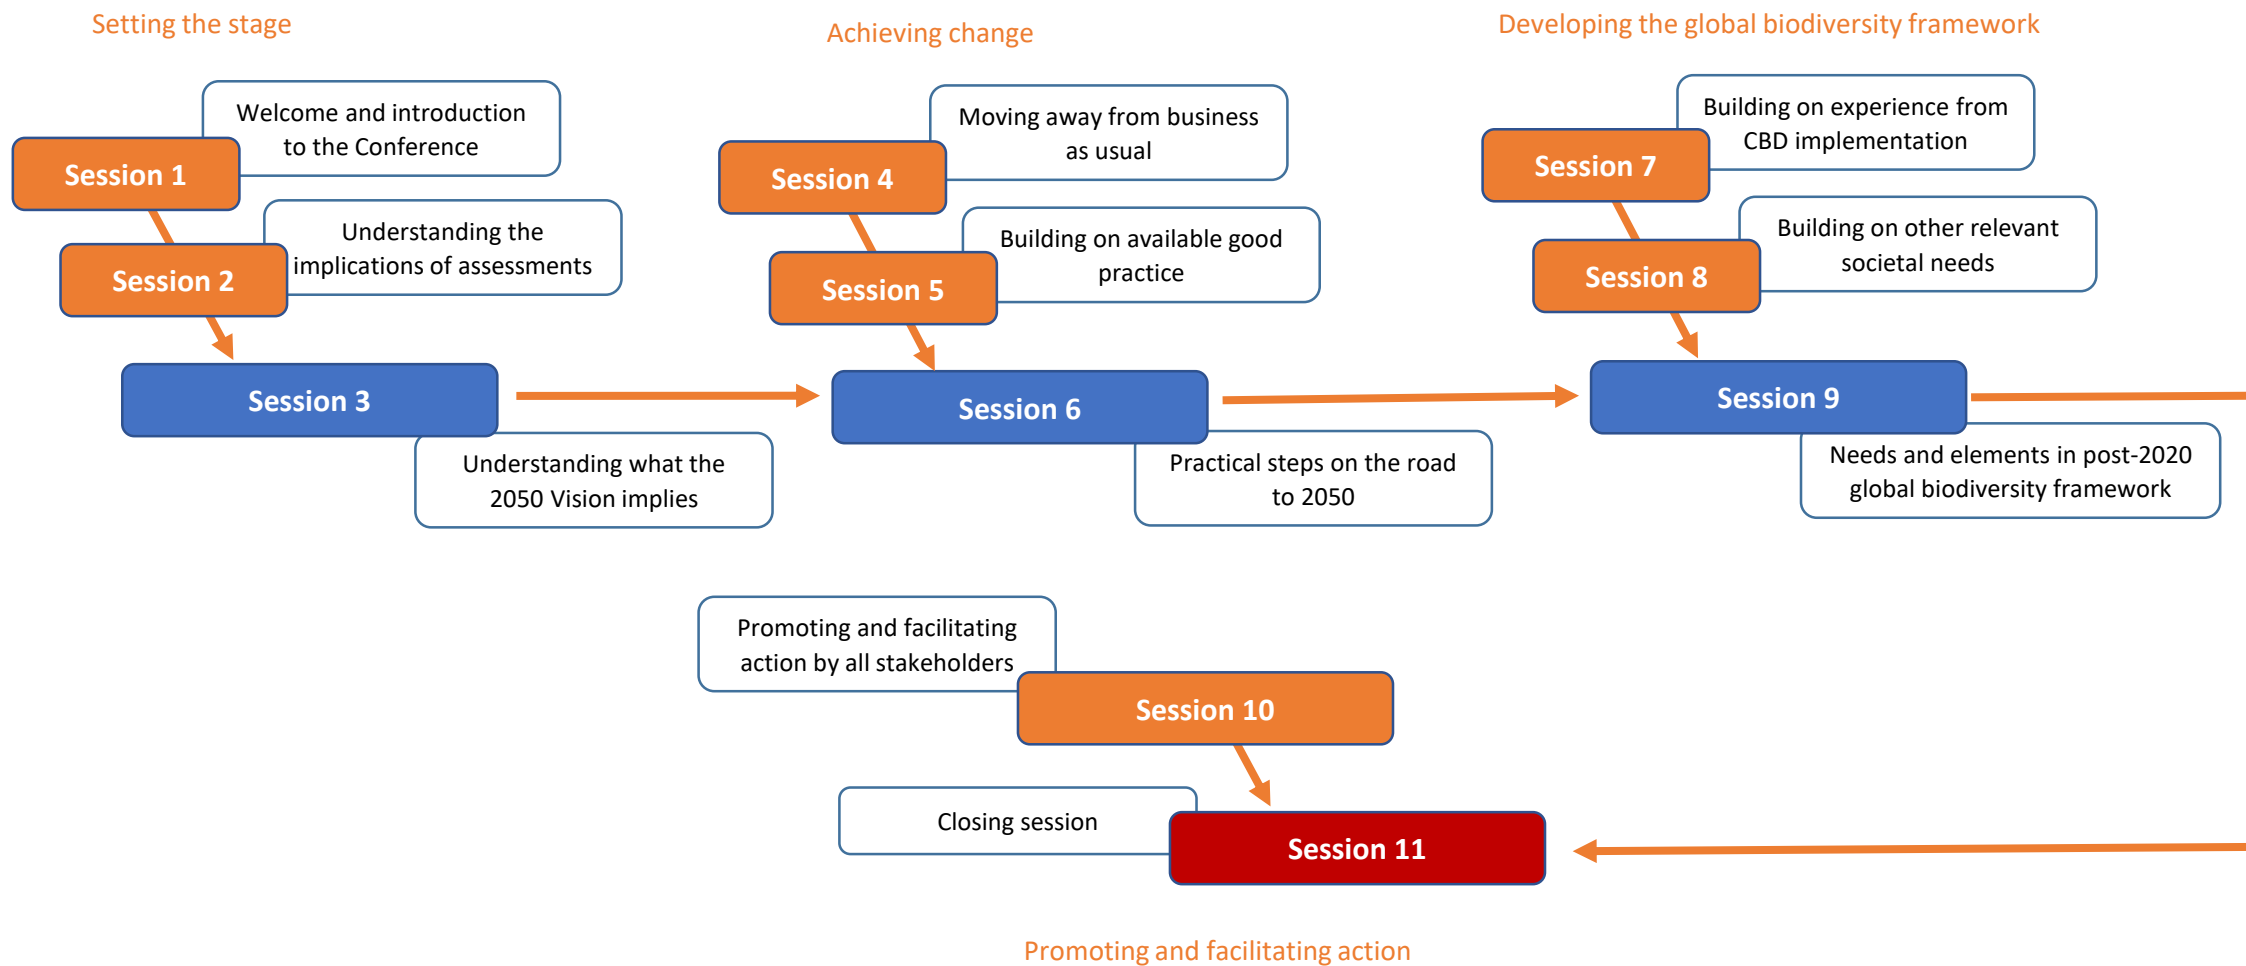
Setting the stage

Session 1
Welcome and introduction to the Conference

Session 2
Understanding the implications of assessments

Session 3
Understanding what the 2050 Vision implies

Achieving change

Session 4
Moving away from business as usual

Session 5
Building on available good practice

Session 6
Practical steps on the road to 2050

Developing the global biodiversity framework

Session 7
Building on experience from CBD implementation

Session 8
Building on other relevant societal needs

Session 9
Needs and elements in post-2020 global biodiversity framework

Promoting and facilitating action by all stakeholders
Session 10

Closing session
Session 11

Promoting and facilitating action